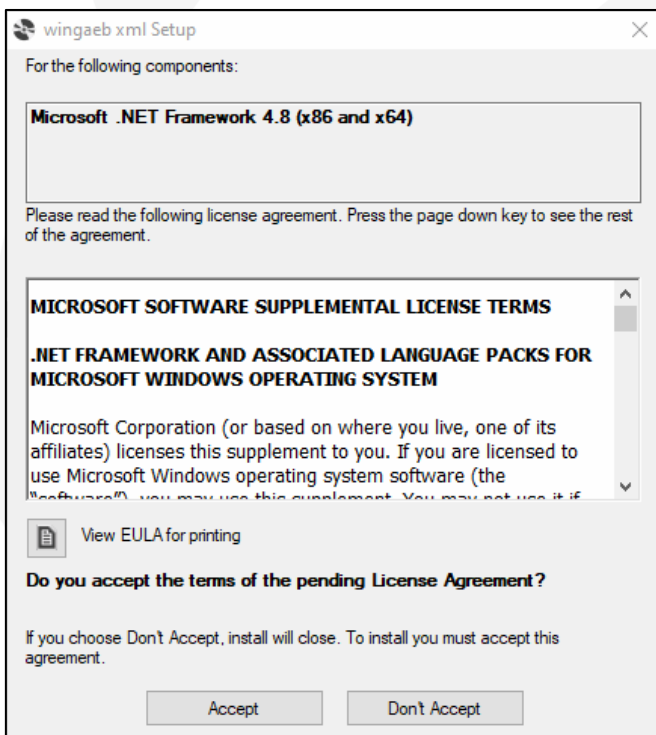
wingaeb xml Setup

For the following components:

Microsoft .NET Framework 4.8 (x86 and x64)

Please read the following license agreement. Press the page down key to see the rest of the agreement.

MICROSOFT SOFTWARE SUPPLEMENTAL LICENSE TERMS

.NET FRAMEWORK AND ASSOCIATED LANGUAGE PACKS FOR MICROSOFT WINDOWS OPERATING SYSTEM

Microsoft Corporation (or based on where you live, one of its affiliates) licenses this supplement to you. If you are licensed to use Microsoft Windows operating system software (the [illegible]

View EULA for printing

Do you accept the terms of the pending License Agreement?

If you choose Don't Accept, install will close. To install you must accept this agreement.

Accept

Don't Accept